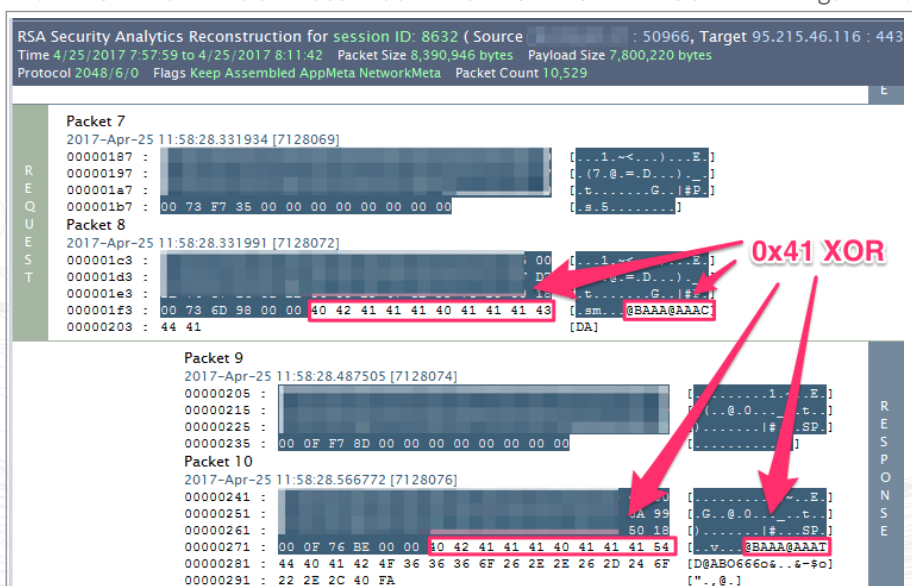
RSA Security Analytics Reconstruction for session ID: 8632 ( Source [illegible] : 50966, Target 95.215.46.116 : 443
Time 4/25/2017 7:57:59 to 4/25/2017 8:11:42 Packet Size 8,390,946 bytes Payload Size 7,800,220 bytes
Protocol 2048/6/0 Flags Keep Assembled AppMeta NetworkMeta Packet Count 10,529

E

R E Q U E S T

Packet 7
2017-Apr-25 11:58:28.331934 [7128069]
00000187 : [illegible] [...1.~<...)...E.]
00000197 : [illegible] [.(7.@.=.D...)._.]
000001a7 : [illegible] [.t.......G..|#P.]
000001b7 : 00 73 F7 35 00 00 00 00 00 00 00 [.s.5........]

Packet 8
2017-Apr-25 11:58:28.331991 [7128072]
000001c3 : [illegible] 00 [...1.~<...)...E.]
000001d3 : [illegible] D [.(7.@.=.D...)._.]
000001e3 : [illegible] [.t.......G..|#..]
000001f3 : 00 73 6D 98 00 00 40 42 41 41 41 40 41 41 41 43 [.sm...@BAAA@AAAC]
00000203 : 44 41 [DA]

0x41 XOR

Packet 9
2017-Apr-25 11:58:28.487505 [7128074]
00000205 : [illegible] [.........1...E.]
00000215 : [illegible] [.(..@.0..._.t..]
00000225 : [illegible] [)........|#..SP.]
00000235 : 00 0F F7 8D 00 00 00 00 00 00 00 [...........]

Packet 10
2017-Apr-25 11:58:28.566772 [7128076]
00000241 : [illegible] 00 [.........~..E.]
00000251 : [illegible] 9A 99 [.G..@.0..._.t..]
00000261 : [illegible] 50 18 [)........|#..SP.]
00000271 : 00 0F 76 BE 00 00 40 42 41 41 41 40 41 41 41 54 [..v...@BAAA@AAAT]
00000281 : 44 40 41 42 4F 36 36 36 6F 26 2E 26 2D 24 6F [D@ABO666o&.&-$o]
00000291 : 22 2E 2C 40 FA [".,@.]

R E S P O N S E